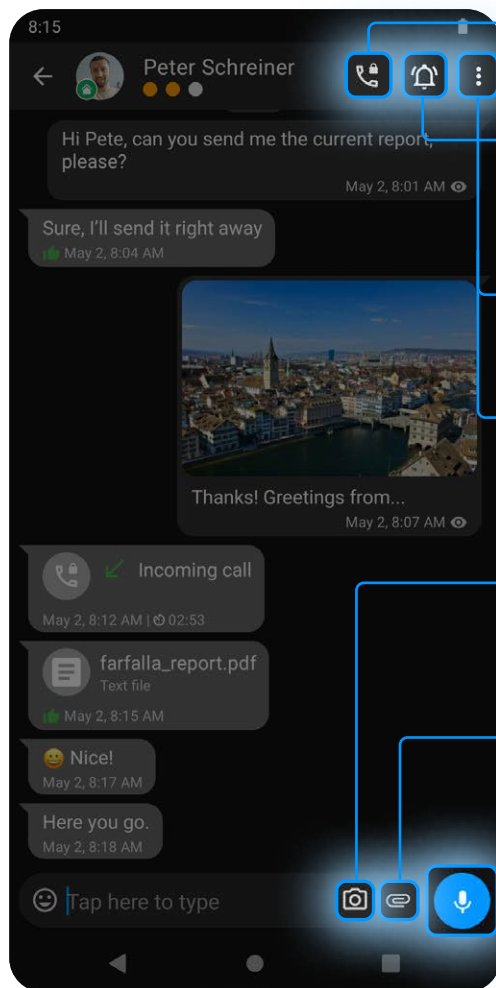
8:15

Peter Schreiner

Hi Pete, can you send me the current report, please?

May 2, 8:01 AM

Sure, I'll send it right away

May 2, 8:04 AM

Thanks! Greetings from...

May 2, 8:07 AM

Incoming call

May 2, 8:12 AM | 02:53

farfalla_report.pdf

Text file

May 2, 8:15 AM

Nice!

May 2, 8:17 AM

Here you go.

May 2, 8:18 AM

Tap here to type